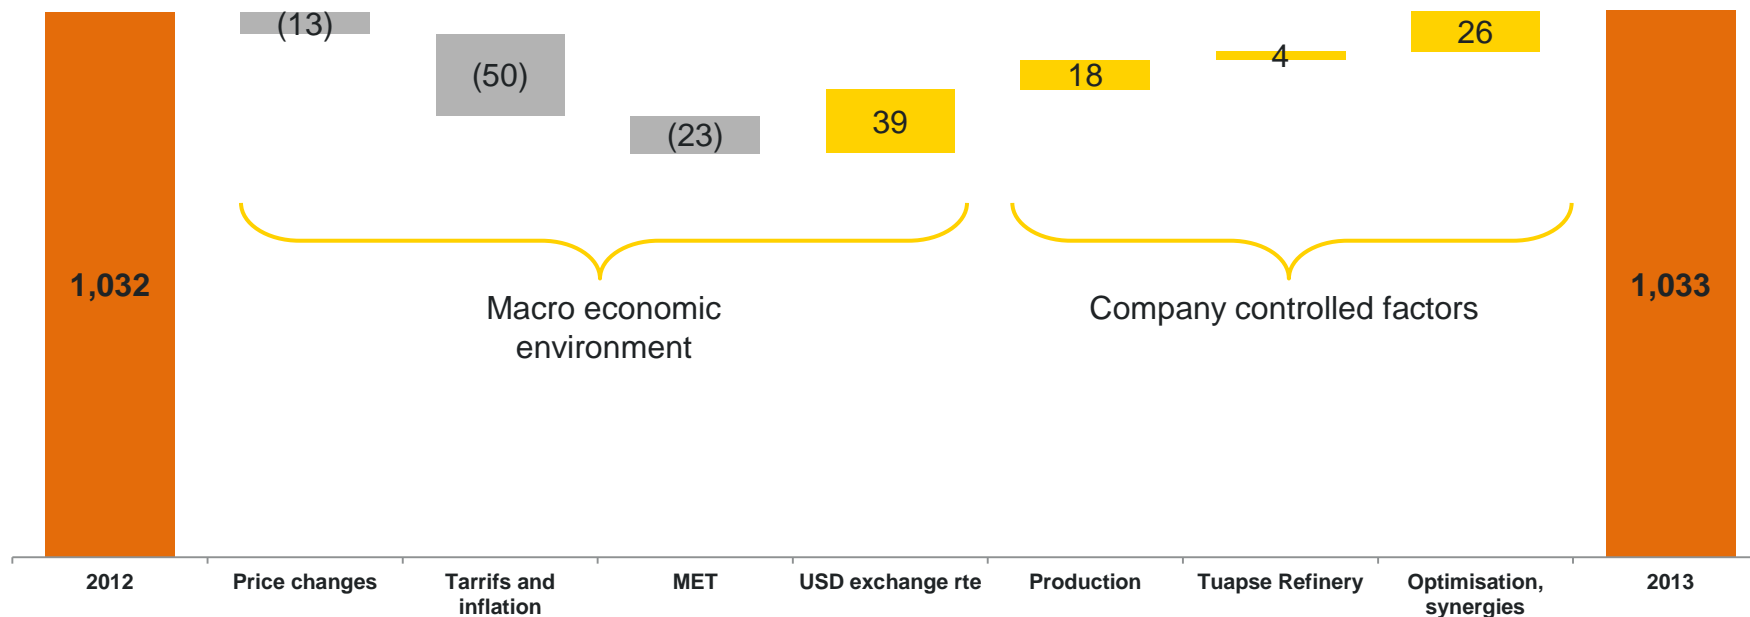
1,032

(13)

(50)

(23)

39

18

4

26

1,033

Macro economic environment

Company controlled factors

2012

Price changes

Tarrifs and inflation

MET

USD exchange rte

Production

Tuapse Refinery

Optimisation, synergies

2013